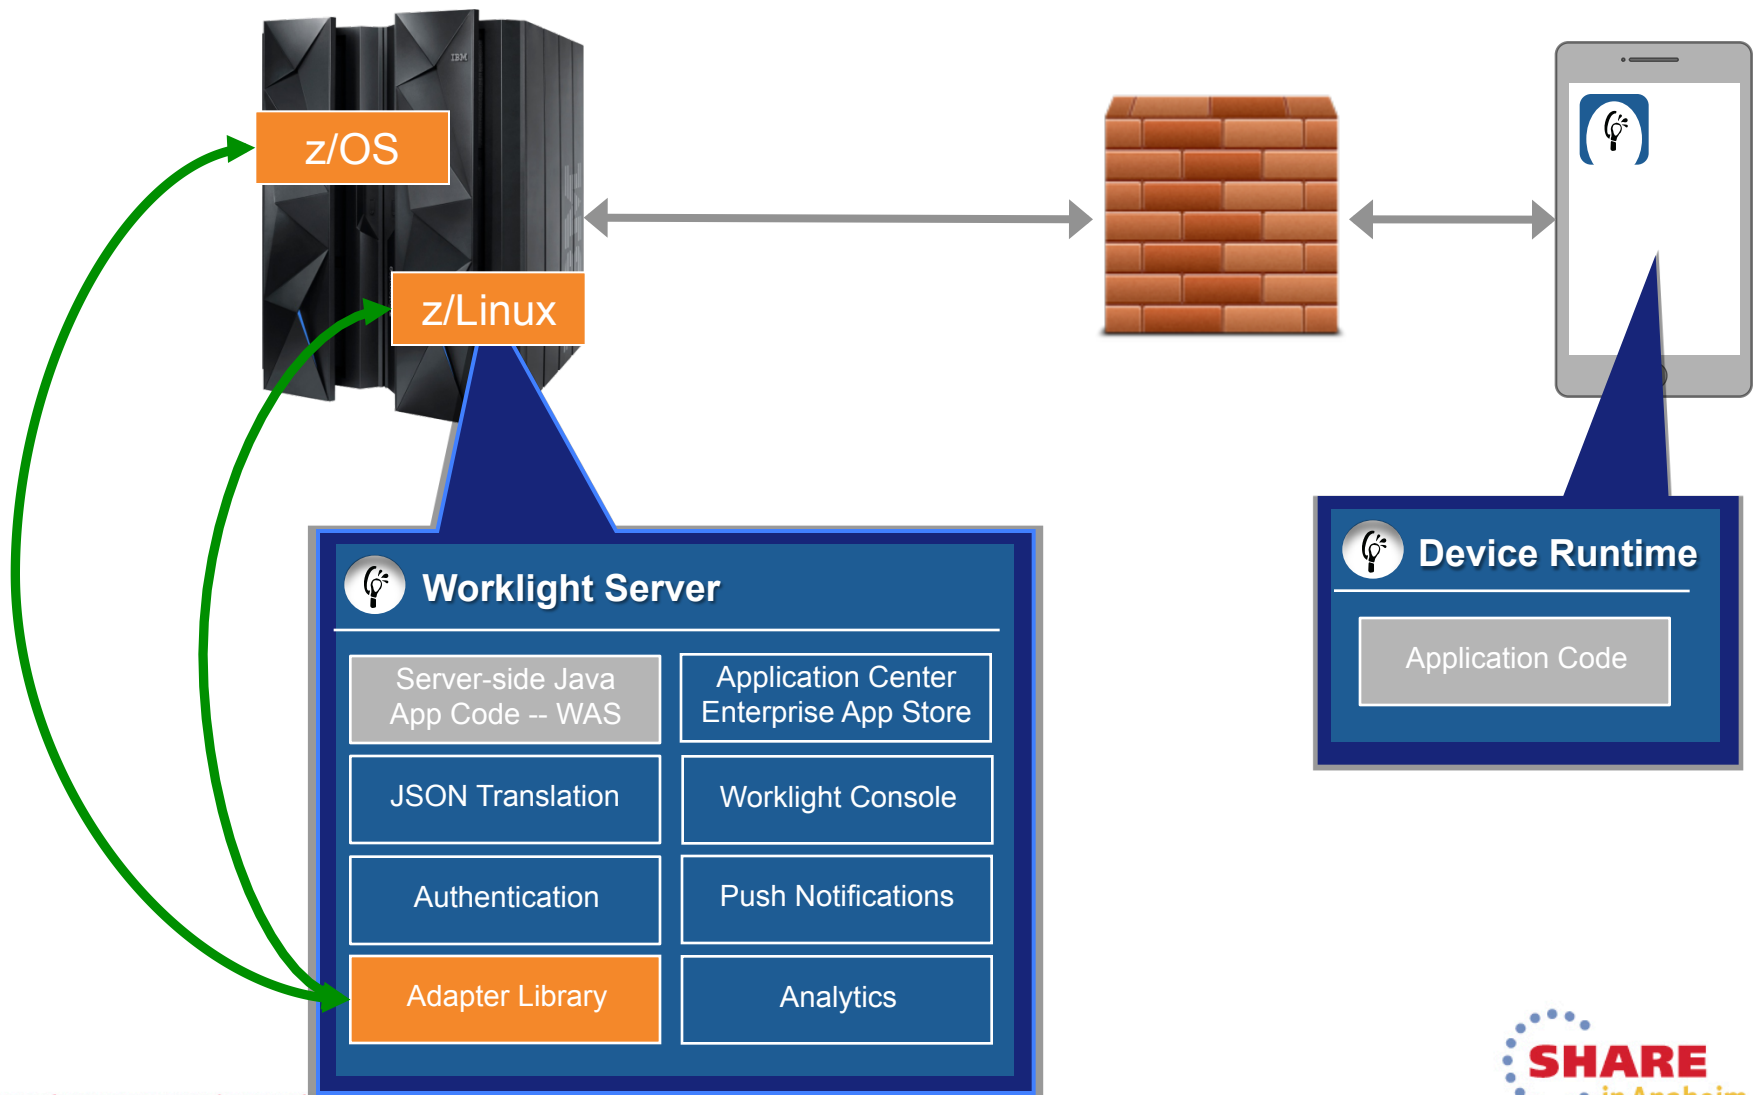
IBM

z/OS

z/Linux

Worklight Server

Server-side Java App Code -- WAS

Application Center Enterprise App Store

JSON Translation

Worklight Console

Authentication

Push Notifications

Adapter Library

Analytics

Device Runtime

Application Code

SHARE

in Anaheim